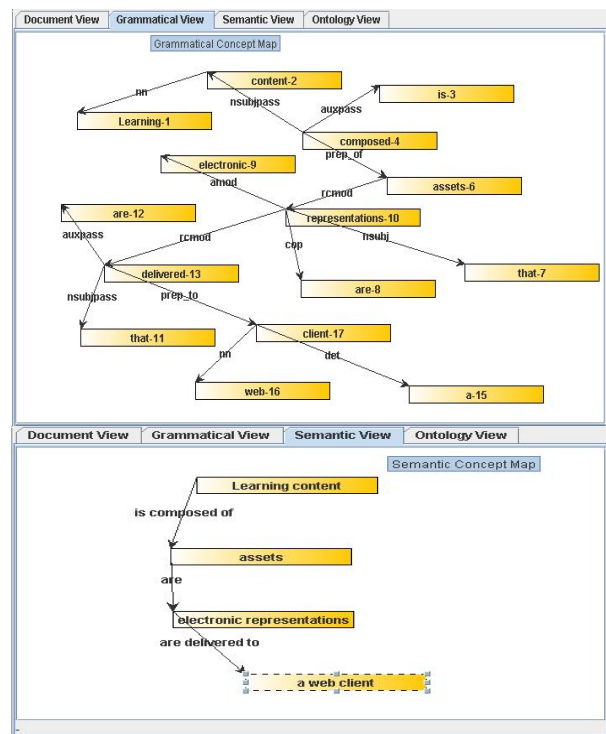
Document View | Grammatical View | Semantic View | Ontology View

Grammatical Concept Map

content-2
nn
Learning-1
nsubjpass
auxpass
is-3
composed-4
prep_of
electronic-9
amod
assets-6
rcmod
are-12
representations-10
auxpass
rcmod
cop
nsubj
delivered-13
that-7
are-8
nsubjpass
prep_to
that-11
client-17
nn
det
web-16
a-15

Document View | Grammatical View | Semantic View | Ontology View

Semantic Concept Map

Learning content
is composed of
assets
are
electronic representations
are delivered to
a web client